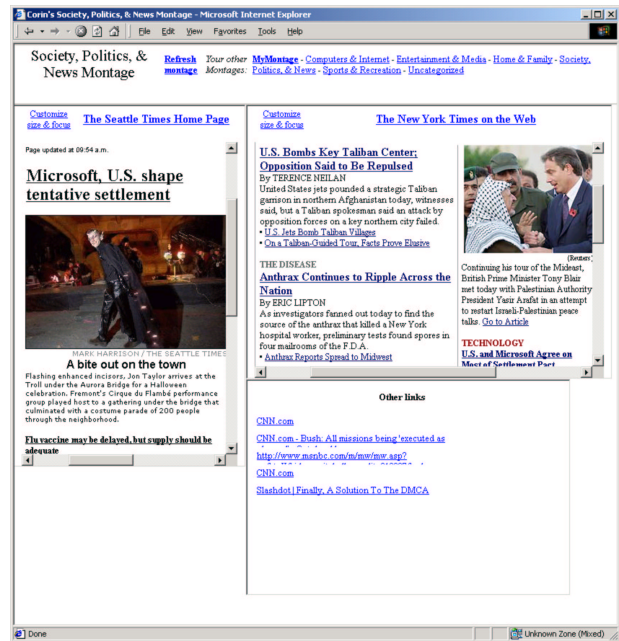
Corin's Society, Politics, & News Montage - Microsoft Internet Explorer

File Edit View Favorites Tools Help

Society, Politics, & News Montage

Refresh montage

Your other Montages: MyMontage - Computers & Internet - Entertainment & Media - Home & Family - Society, Politics, & News - Sports & Recreation - Uncategorized

Customize size & focus

The Seattle Times Home Page

Page updated at 09:54 a.m.

Microsoft, U.S. shape tentative settlement

MARK HARRISON / THE SEATTLE TIMES

A bite out on the town

Flashing enhanced incisors, Jon Taylor arrives at the Troll under the Aurora Bridge for a Halloween celebration. Fremont's Cirque du Flambé performance group played host to a gathering under the bridge that culminated with a costume parade of 200 people through the neighborhood.

Flu vaccine may be delayed, but supply should be adequate

Customize size & focus

The New York Times on the Web

U.S. Bombs Key Taliban Center; Opposition Said to Be Repulsed

By TERENCE NEILAN

United States jets pounded a strategic Taliban garrison in northern Afghanistan today, witnesses said, but a Taliban spokesman said an attack by opposition forces on a key northern city failed.

• U.S. Jets Bomb Taliban Villages

• On a Taliban-Guided Tour, Facts Prove Elusive

THE DISEASE

Anthrax Continues to Ripple Across the Nation

By ERIC LIPTON

As investigators fanned out today to find the source of the anthrax that killed a New York hospital worker, preliminary tests found spores in four mailrooms of the F.D.A.

• Anthrax Reports Spread to Midwest

(Reuters)

Continuing his tour of the Mideast, British Prime Minister Tony Blair met today with Palestinian Authority President Yasir Arafat in an attempt to restart Israeli-Palestinian peace talks. Go to Article

TECHNOLOGY

U.S. and Microsoft Agree on Most of Settlement Pact

Other links

CNN.com

CNN.com - Bush: All missions being 'executed as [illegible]

http://www.msnbc.com/m/mw/mw.asp?

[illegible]

CNN.com

Slashdot | Finally, A Solution To The DMCA

Done

Unknown Zone (Mixed)